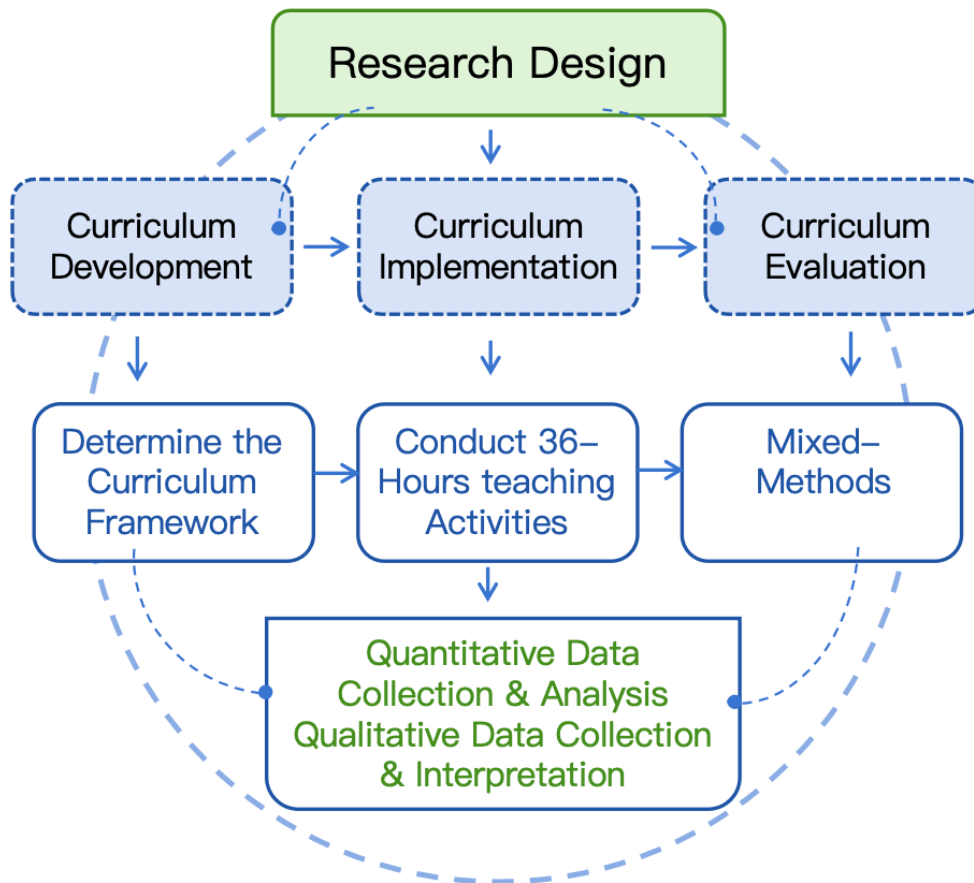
Research Design

Curriculum Development

Curriculum Implementation

Curriculum Evaluation

Determine the Curriculum Framework

Conduct 36-Hours teaching Activities

Mixed-Methods

Quantitative Data Collection & Analysis
Qualitative Data Collection & Interpretation